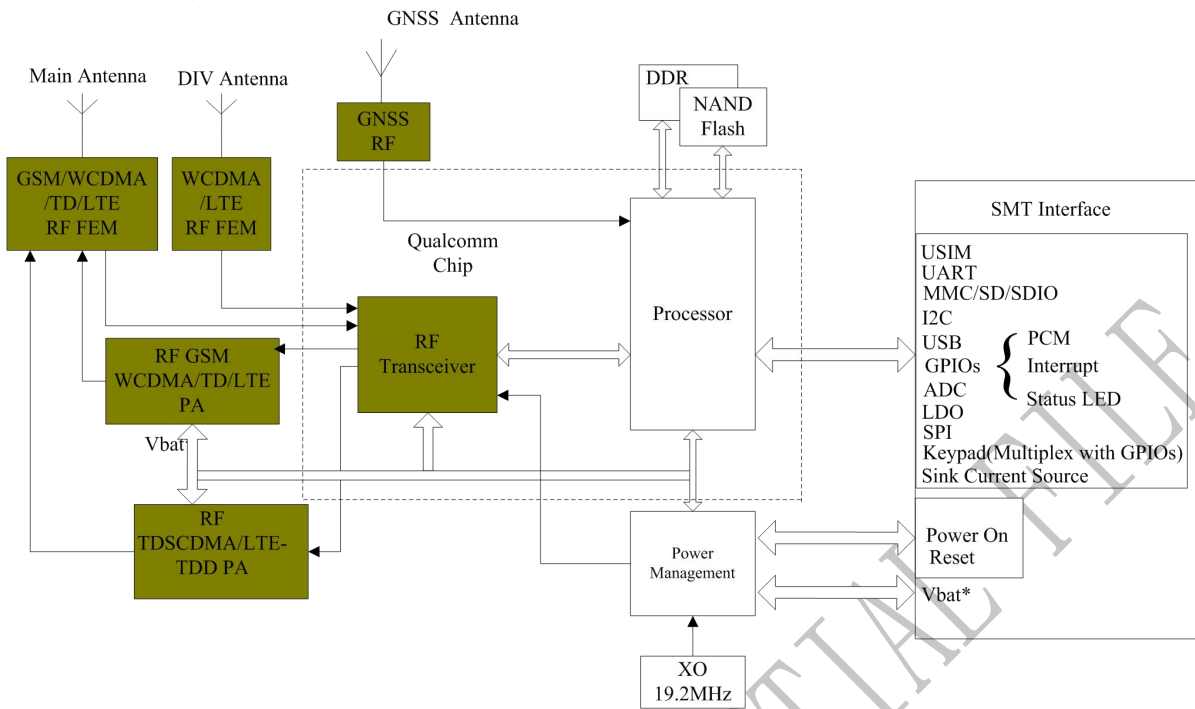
GNSS Antenna

Main Antenna

DIV Antenna

GNSS RF

DDR

NAND Flash

GSM/WCDMA /TD/LTE RF FEM

WCDMA /LTE RF FEM

SMT Interface

Qualcomm Chip

USIM
UART
MMC/SD/SDIO
I2C
USB
GPIOs
ADC
LDO
SPI
Keypad(Multiplex with GPIOs)
Sink Current Source

PCM
Interrupt
Status LED

RF Transceiver

Processor

RF GSM WCDMA/TD/LTE PA

Vbat

RF TDSCDMA/LTE-TDD PA

Power Management

Power On
Reset

Vbat*

XO 19.2MHz

TIAL FILE